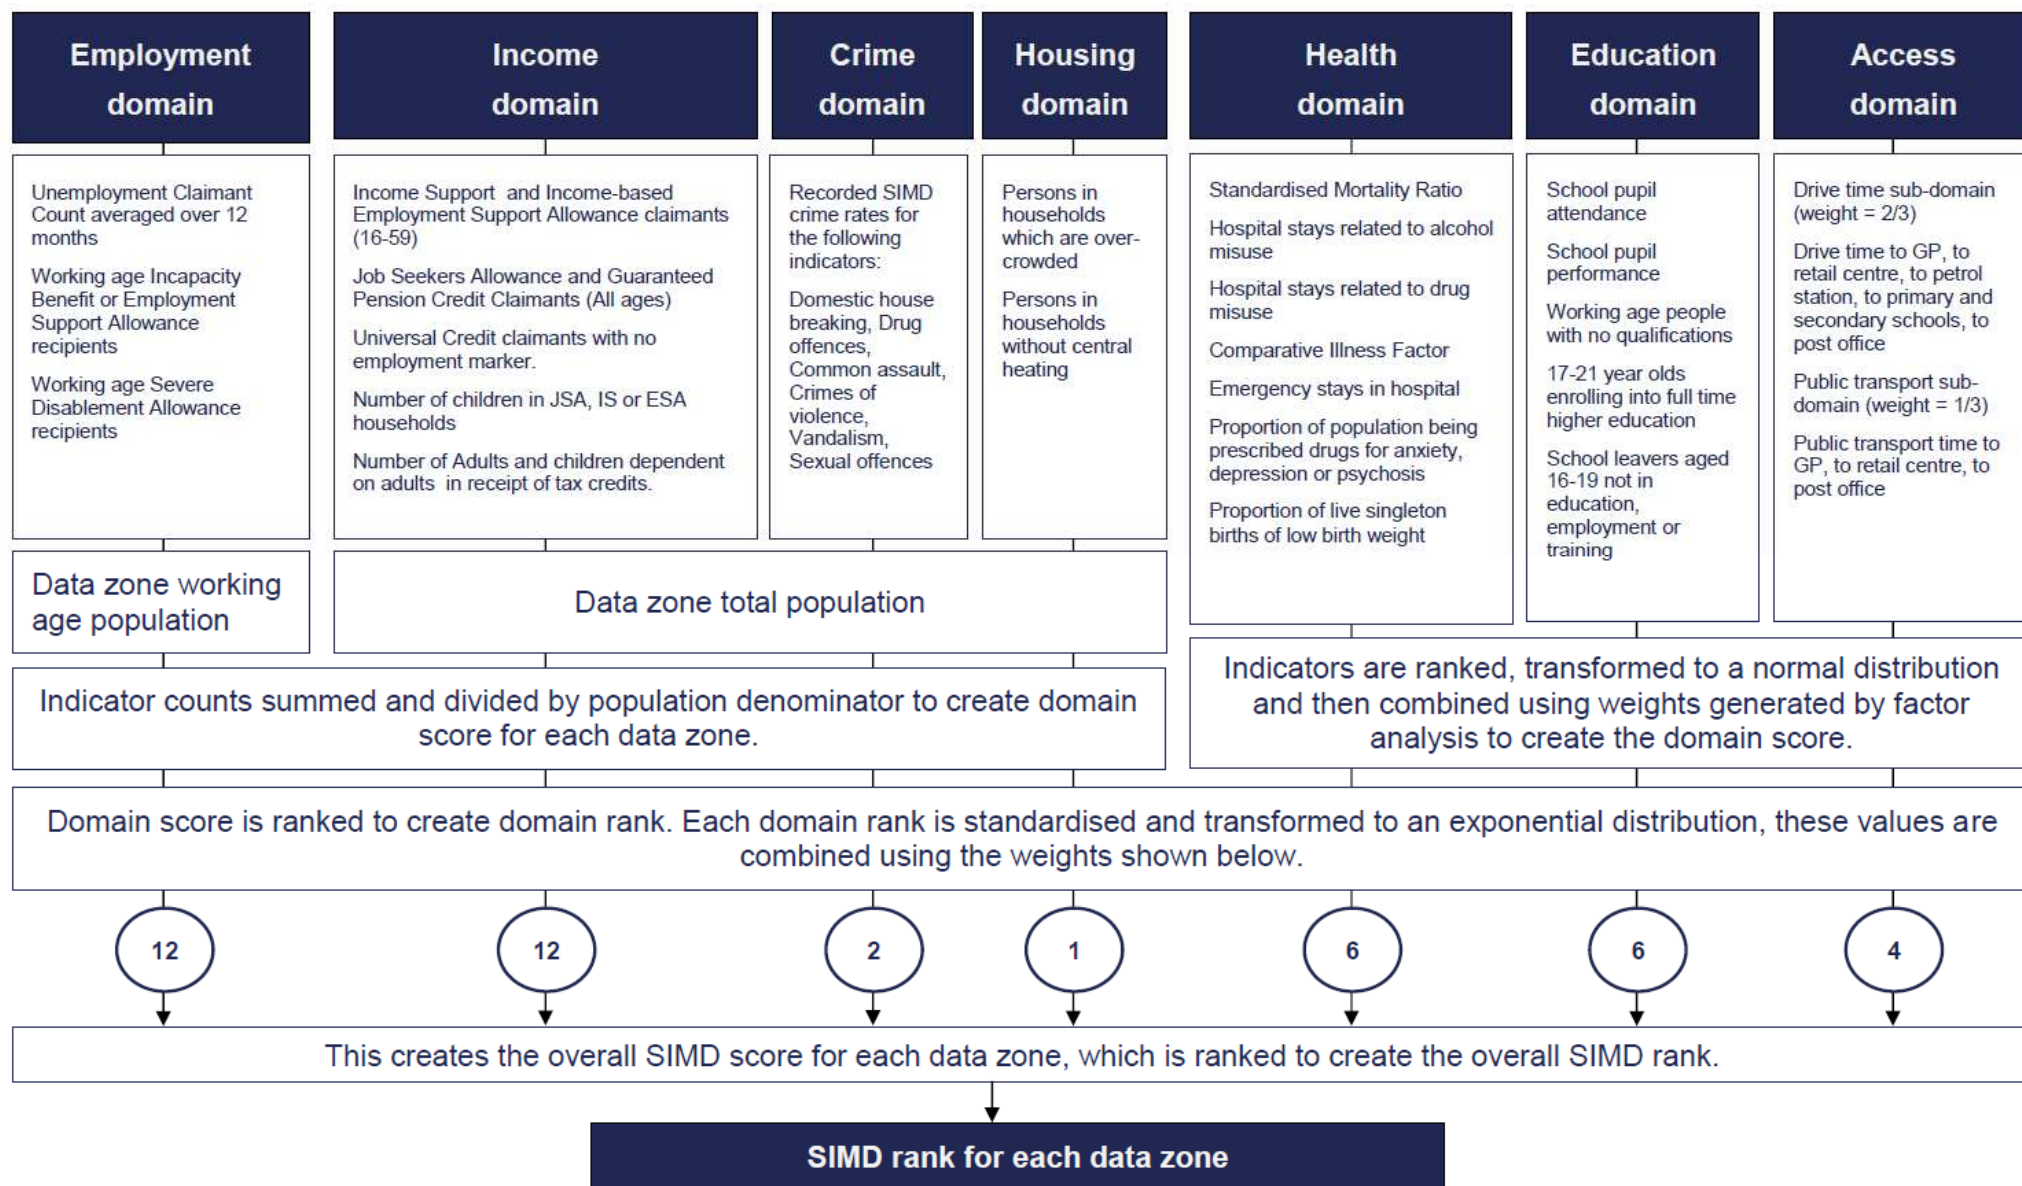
Employment domain

Income domain

Crime domain

Housing domain

Health domain

Education domain

Access domain

Unemployment Claimant Count averaged over 12 months

Working age Incapacity Benefit or Employment Support Allowance recipients

Working age Severe Disablement Allowance recipients

Income Support and Income-based Employment Support Allowance claimants (16-59)

Job Seekers Allowance and Guaranteed Pension Credit Claimants (All ages)

Universal Credit claimants with no employment marker.

Number of children in JSA, IS or ESA households

Number of Adults and children dependent on adults in receipt of tax credits.

Recorded SIMD crime rates for the following indicators:

Domestic house breaking, Drug offences, Common assault, Crimes of violence, Vandalism, Sexual offences

Persons in households which are over-crowded

Persons in households without central heating

Standardised Mortality Ratio

Hospital stays related to alcohol misuse

Hospital stays related to drug misuse

Comparative Illness Factor

Emergency stays in hospital

Proportion of population being prescribed drugs for anxiety, depression or psychosis

Proportion of live singleton births of low birth weight

School pupil attendance

School pupil performance

Working age people with no qualifications

17-21 year olds enrolling into full time higher education

School leavers aged 16-19 not in education, employment or training

Drive time sub-domain (weight = 2/3)

Drive time to GP, to retail centre, to petrol station, to primary and secondary schools, to post office

Public transport sub-domain (weight = 1/3)

Public transport time to GP, to retail centre, to post office

Data zone working age population

Data zone total population

Indicator counts summed and divided by population denominator to create domain score for each data zone.

Indicators are ranked, transformed to a normal distribution and then combined using weights generated by factor analysis to create the domain score.

Domain score is ranked to create domain rank. Each domain rank is standardised and transformed to an exponential distribution, these values are combined using the weights shown below.

12

12

2

1

6

6

4

This creates the overall SIMD score for each data zone, which is ranked to create the overall SIMD rank.

SIMD rank for each data zone